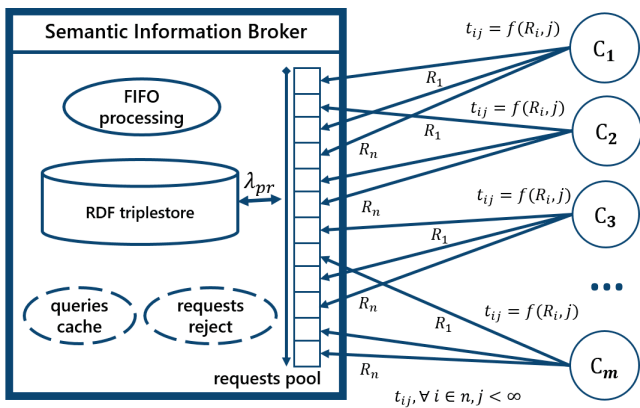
Semantic Information Broker

FIFO processing

RDF triplestore

$\lambda_{pr}$

queries cache

requests reject

requests pool

$t_{ij} = f(R_i, j)$

$R_1$

$R_1$

$R_n$

$t_{ij} = f(R_i, j)$

$R_n$

$t_{ij} = f(R_i, j)$

$R_1$

$R_n$

$t_{ij} = f(R_i, j)$

$R_1$

$R_n$

$t_{ij}, \forall\, i \in n, j < \infty$

$C_1$

$C_2$

$C_3$

...

$C_m$